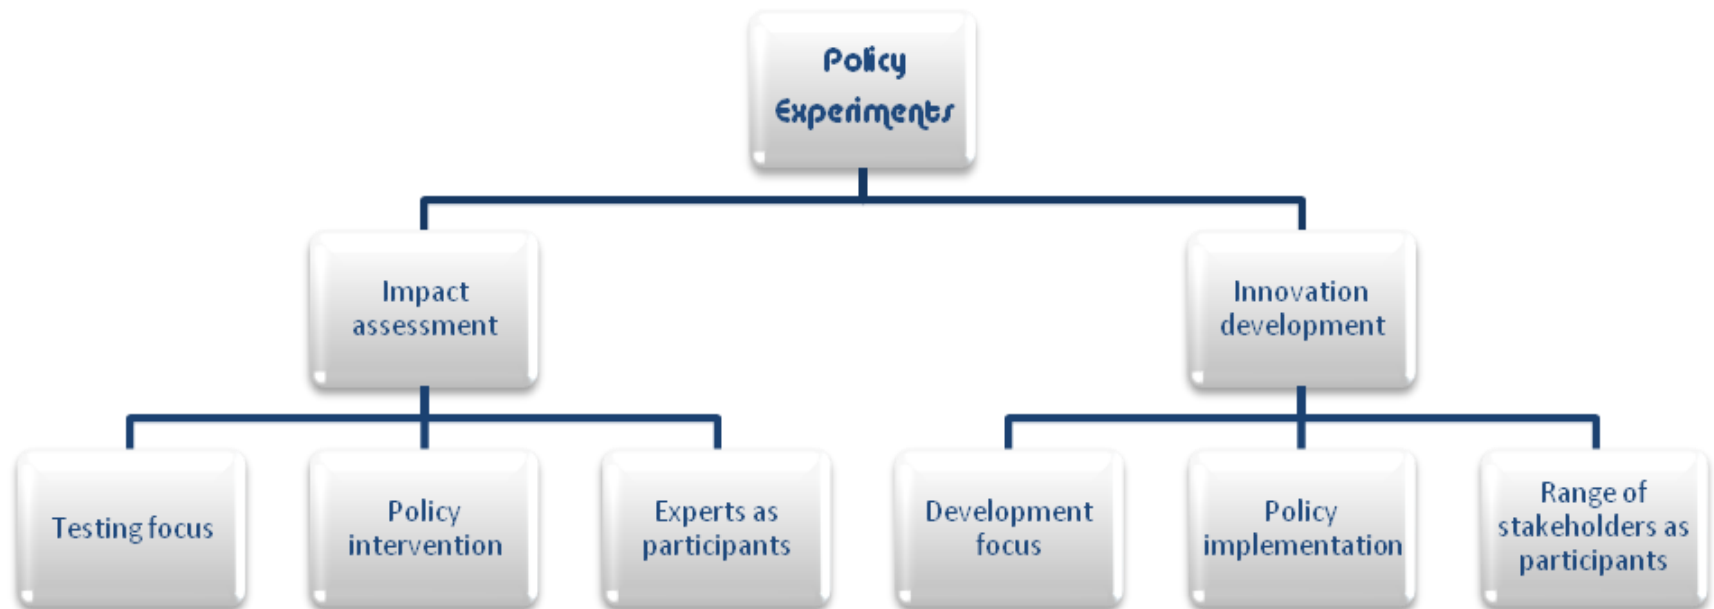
Policy Experiments

Impact assessment

Innovation development

Testing focus

Policy intervention

Experts as participants

Development focus

Policy implementation

Range of stakeholders as participants